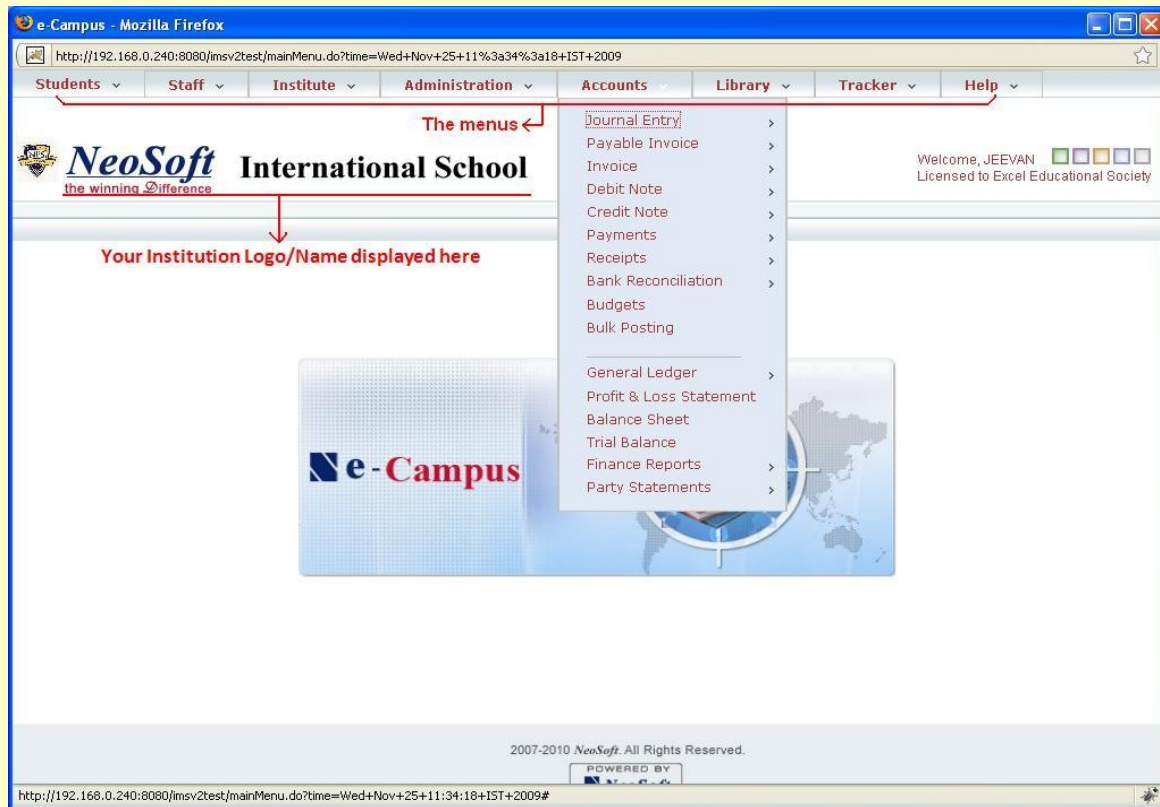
e-Campus - Mozilla Firefox

http://192.168.0.240:8080/imsv2test/mainMenu.do?time=Wed+Nov+25+11%3a34%3a18+IST+2009

Students ⌄ Staff ⌄ Institute ⌄ Administration ⌄ Accounts Library ⌄ Tracker ⌄ Help ⌄

The menus

Journal Entry ›
Payable Invoice ›
Invoice ›
Debit Note ›
Credit Note ›
Payments ›
Receipts ›
Bank Reconciliation ›
Budgets
Bulk Posting

General Ledger ›
Profit & Loss Statement
Balance Sheet
Trial Balance
Finance Reports ›
Party Statements ›

NeoSoft the winning Difference International School

Welcome, JEEVAN
Licensed to Excel Educational Society

Your Institution Logo/Name displayed here

e-Campus

2007-2010 NeoSoft. All Rights Reserved.
POWERED BY
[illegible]

http://192.168.0.240:8080/imsv2test/mainMenu.do?time=Wed+Nov+25+11:34:18+IST+2009#